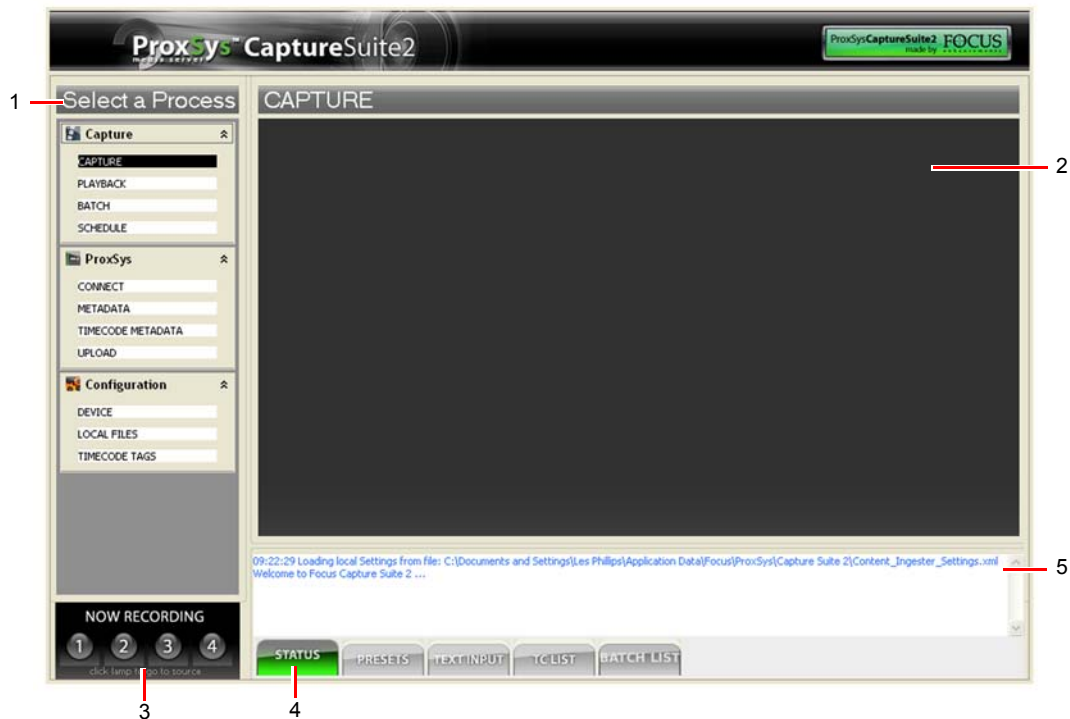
ProxSys™ CaptureSuite2

ProxSysCaptureSuite2 made by FOCUS

1

Select a Process

Capture

CAPTURE

PLAYBACK

BATCH

SCHEDULE

ProxSys

CONNECT

METADATA

TIMECODE METADATA

UPLOAD

Configuration

DEVICE

LOCAL FILES

TIMECODE TAGS

NOW RECORDING

1 2 3 4

click lamp to go to source

CAPTURE

2

09:22:29 Loading local Settings from file: C:\Documents and Settings\Les Phillips\Application Data\Focus\ProxSys\Capture Suite 2\Content_Ingester_Settings.xml
Welcome to Focus Capture Suite 2 ...

5

STATUS

PRESETS

TEXT INPUT

TC LIST

BATCH LIST

3

4